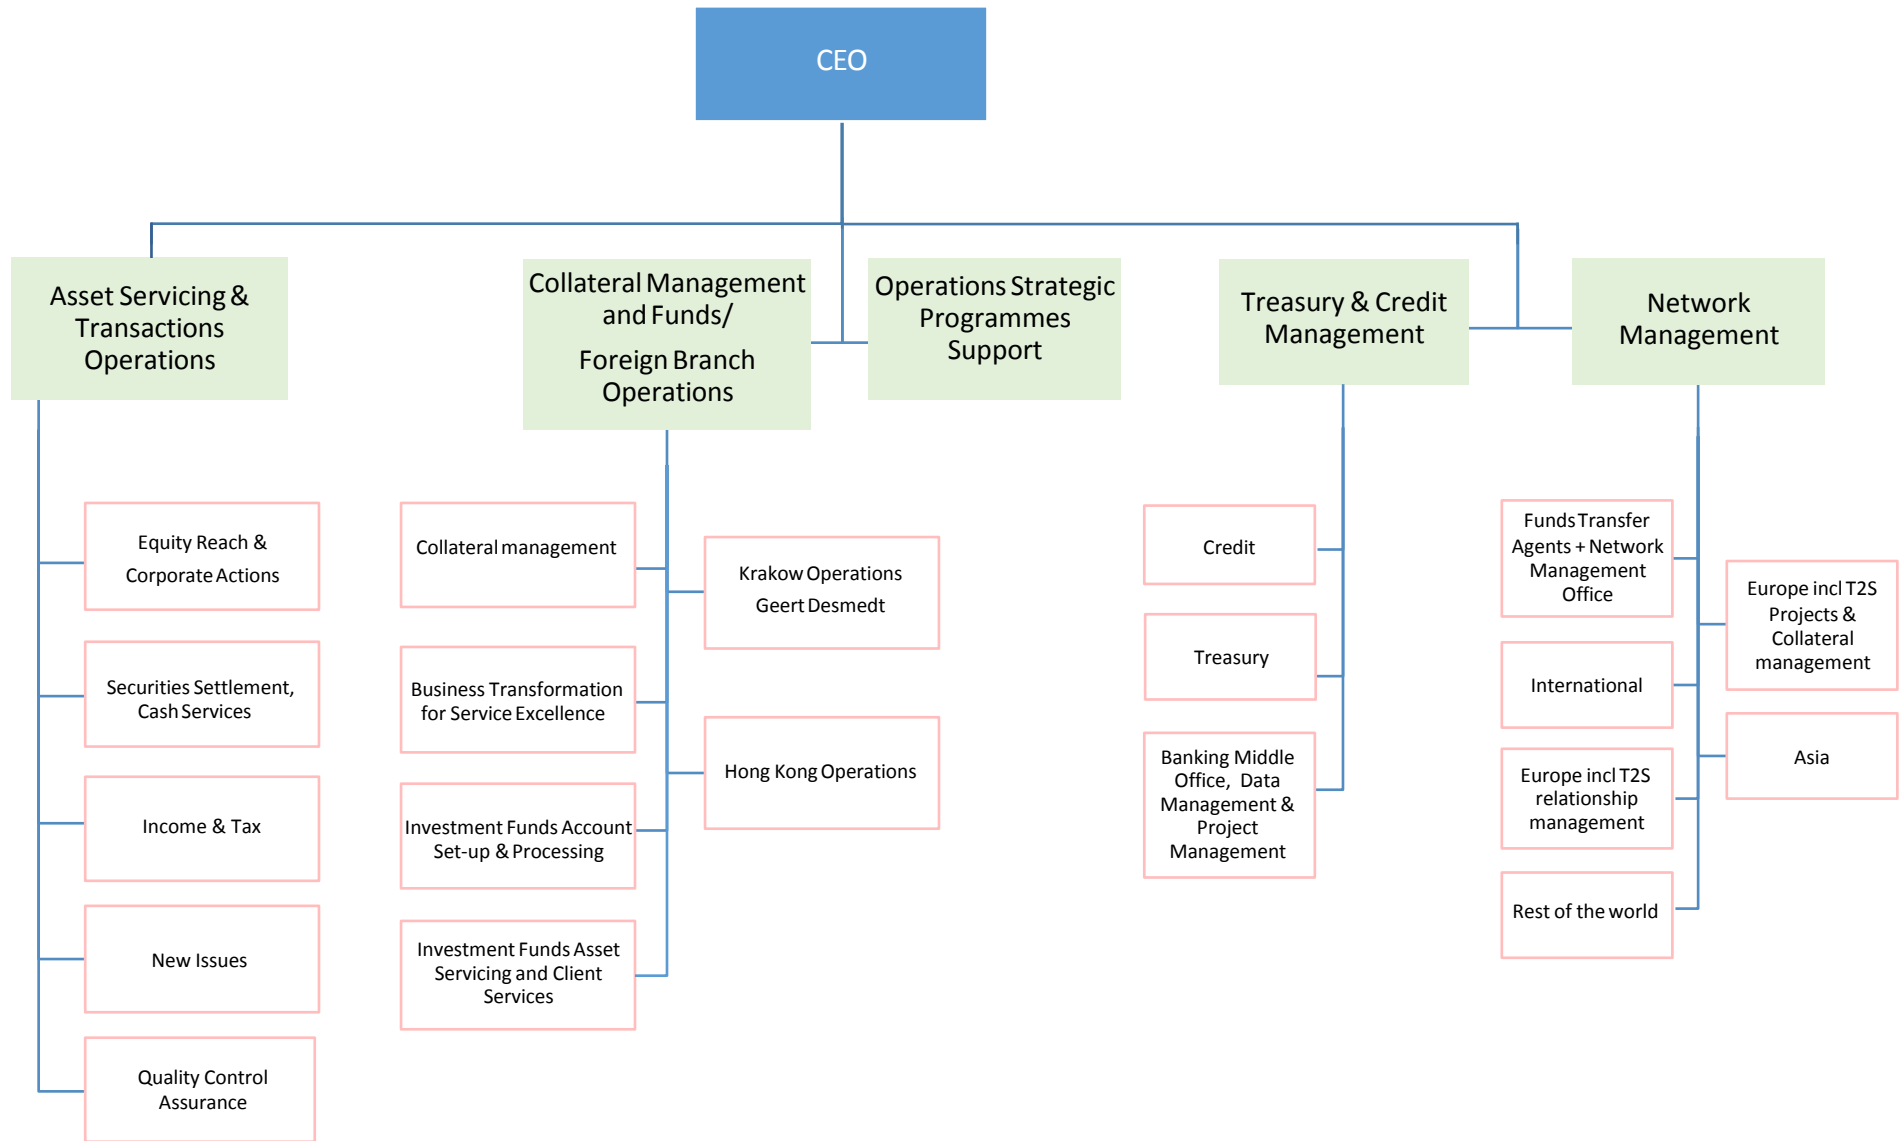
CEO

Asset Servicing & Transactions Operations

Equity Reach & Corporate Actions

Securities Settlement, Cash Services

Income & Tax

New Issues

Quality Control Assurance

Collateral Management and Funds/

Foreign Branch Operations

Collateral management

Business Transformation for Service Excellence

Investment Funds Account Set-up & Processing

Investment Funds Asset Servicing and Client Services

Krakow Operations
Geert Desmedt

Hong Kong Operations

Operations Strategic Programmes Support

Treasury & Credit Management

Credit

Treasury

Banking Middle Office, Data Management & Project Management

Network Management

Funds Transfer Agents + Network Management Office

International

Europe incl T2S relationship management

Rest of the world

Europe incl T2S Projects & Collateral management

Asia